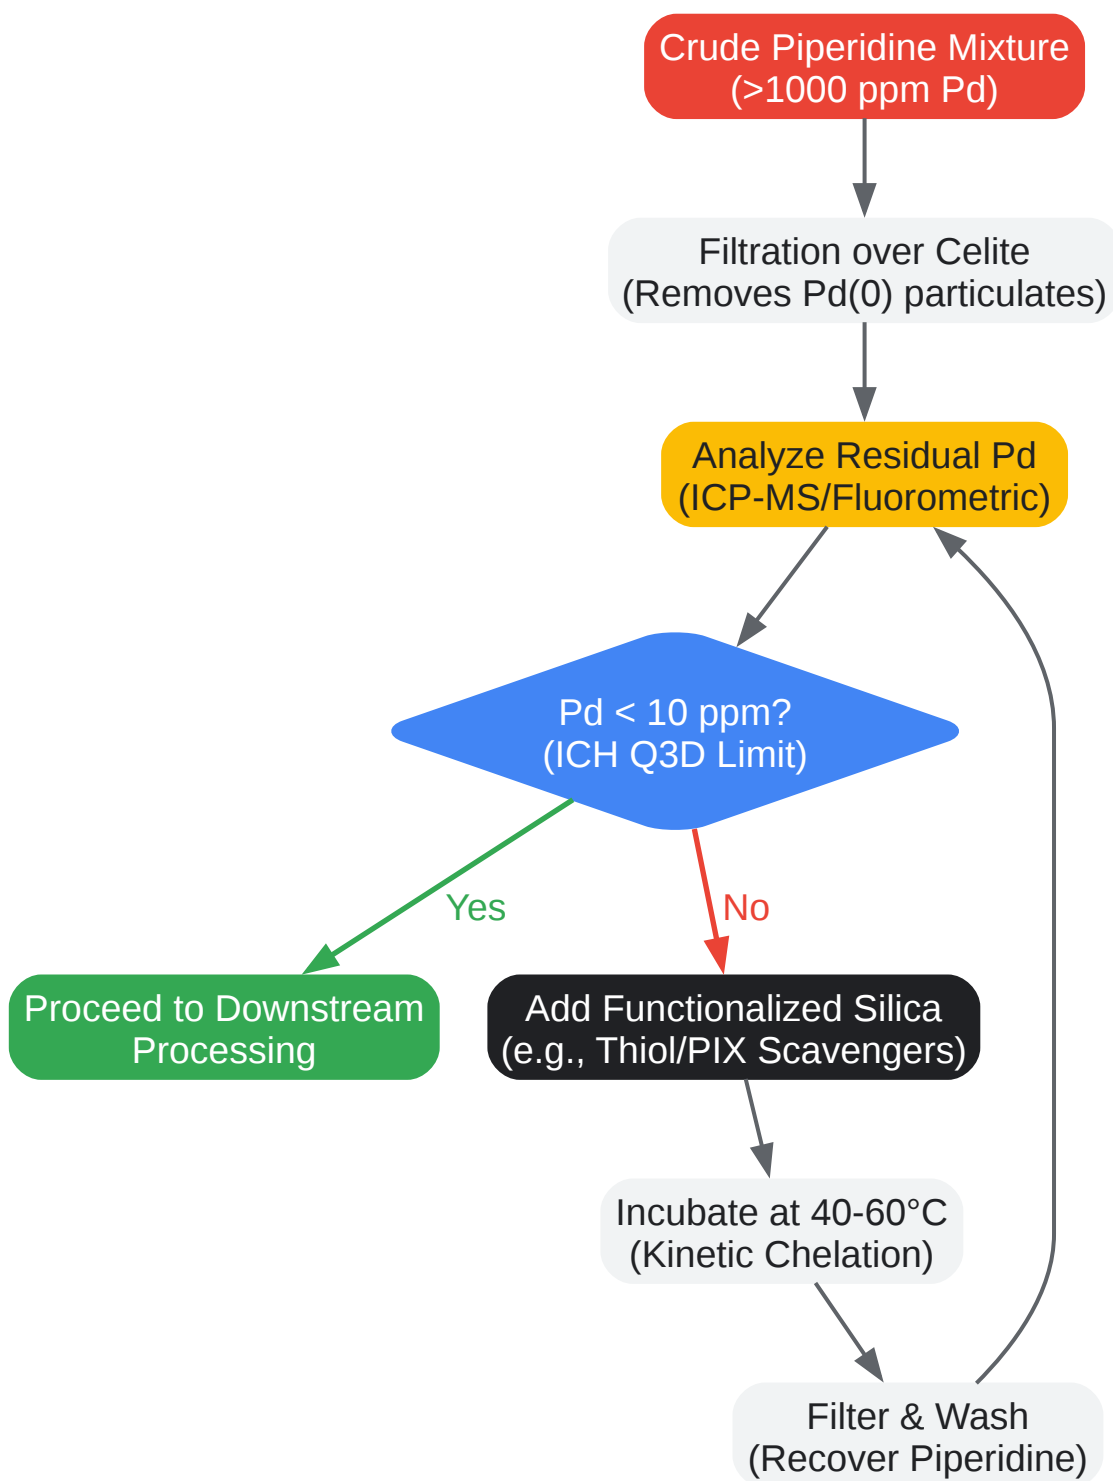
Crude Piperidine Mixture
(>1000 ppm Pd)

Filtration over Celite
(Removes Pd(0) particulates)

Analyze Residual Pd
(ICP-MS/Fluorometric)

Pd < 10 ppm?
(ICH Q3D Limit)

Yes

No

Proceed to Downstream Processing

Add Functionalized Silica
(e.g., Thiol/PIX Scavengers)

Incubate at 40-60°C
(Kinetic Chelation)

Filter & Wash
(Recover Piperidine)